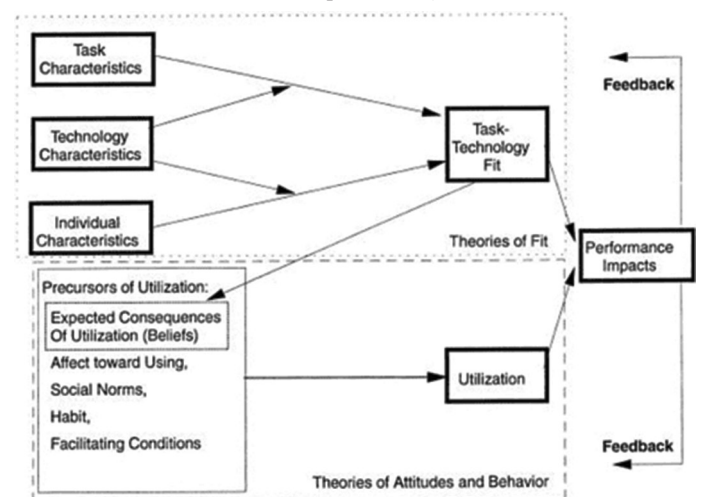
Task Characteristics

Technology Characteristics

Individual Characteristics

Task-Technology Fit

Theories of Fit

Feedback

Performance Impacts

Precursors of Utilization:

Expected Consequences Of Utilization (Beliefs)

Affect toward Using,

Social Norms,

Habit,

Facilitating Conditions

Utilization

Feedback

Theories of Attitudes and Behavior